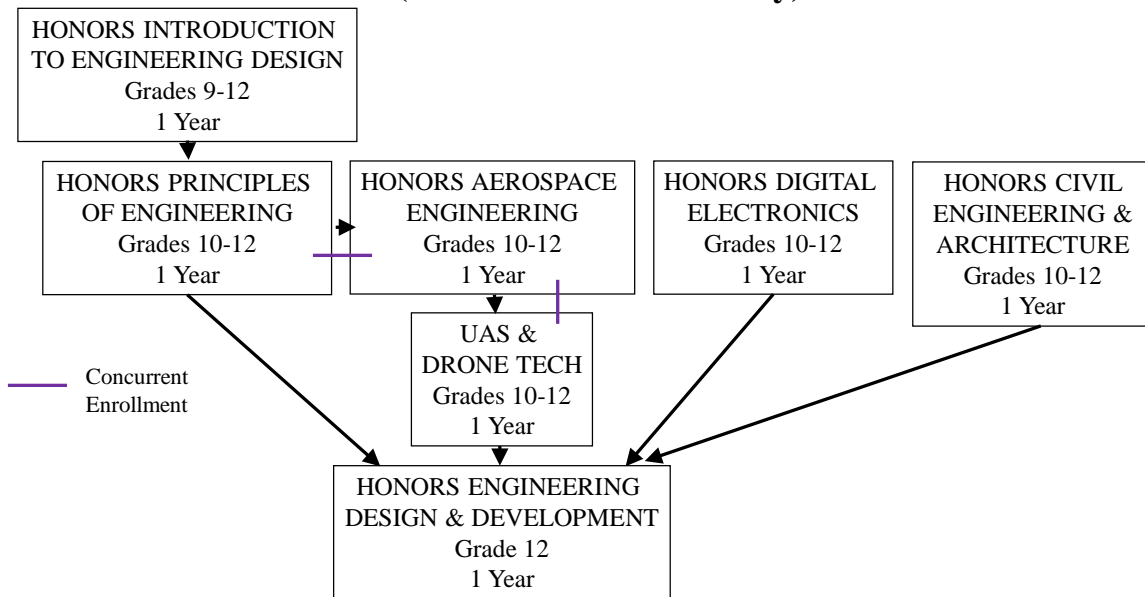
HONORS INTRODUCTION TO ENGINEERING DESIGN
Grades 9-12
1 Year

HONORS PRINCIPLES OF ENGINEERING
Grades 10-12
1 Year

HONORS AEROSPACE ENGINEERING
Grades 10-12
1 Year

HONORS DIGITAL ELECTRONICS
Grades 10-12
1 Year

HONORS CIVIL ENGINEERING & ARCHITECTURE
Grades 10-12
1 Year

UAS & DRONE TECH
Grades 10-12
1 Year

Concurrent Enrollment

HONORS ENGINEERING DESIGN & DEVELOPMENT
Grade 12
1 Year